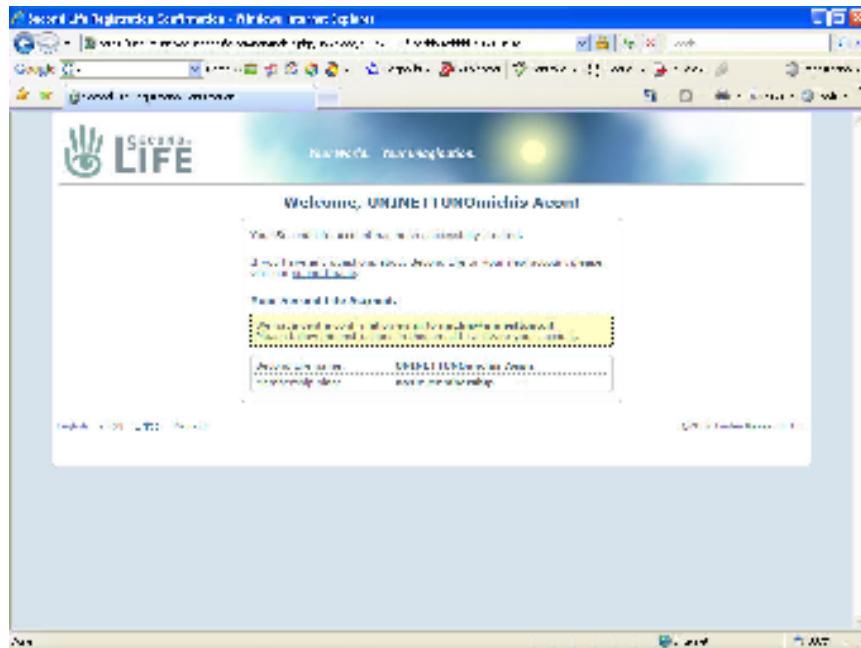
Second Life Registration Confirmation - Windows Internet Explorer

Google

SECOND LIFE

Your world. Your imagination.

Welcome, UNINETTUNOmichis Acent

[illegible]

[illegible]

Your Second Life Account:

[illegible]

| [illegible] | UNINETTUNOmichis Acent |
|---|---|
| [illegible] | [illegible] |

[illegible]

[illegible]

Done